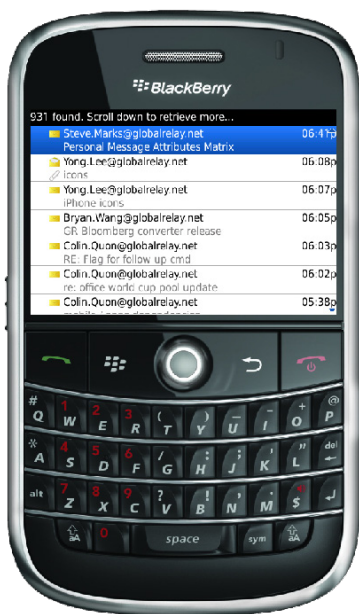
BlackBerry

931 found. Scroll down to retrieve more...

Steve.Marks@globalrelay.net 06:41p
Personal Message Attributes Matrix

Yong.Lee@globalrelay.net 06:08p
icons

Yong.Lee@globalrelay.net 06:07p
iPhone icons

Bryan.Wang@globalrelay.net 06:05p
GR Bloomberg converter release

Colin.Quon@globalrelay.net 06:03p
RE: Flag for follow up cmd

Colin.Quon@globalrelay.net 06:02p
re: office world cup pool update

Colin.Quon@globalrelay.net 05:38p
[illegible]

# Q W E R T Y U I O P
A S D F G H J K L
alt Z X C V B N M $
0 space sym aA
1 2 3 4 5 6 7 8 9